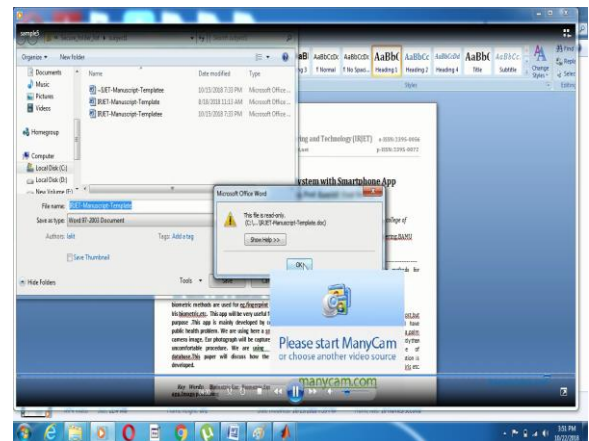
sample5

Organize ▾ New folder

Documents
Music
Pictures
Videos

Homegroup

Computer
Local Disk (C:)
Local Disk (D:)
New Volume (E:)

Name | Date modified | Type
~$JET-Manuscript-Templatee | 10/15/2018 7:35 PM | Microsoft Office...
IRJET-Manuscript-Template | 8/18/2018 11:13 AM | Microsoft Office...
IRJET-Manuscript-Templatee | 10/15/2018 7:35 PM | Microsoft Office...

File name: IRJET-Manuscript-Template
Save as type: Word 97-2003 Document
Authors: lalit
Tags: Add a tag

Save Thumbnail

Hide Folders

Tools ▾ Save

AaBbCcDc AaBbCcDc AaBbCcDc AaBbC AaBbCc AaBbCcDd AaBbC AaBbCc
¶ Normal ¶ No Spaci... Heading 1 Heading 2 Heading 4 Title Subtitle
Change Styles
Styles
Find
Replace
Select
Editing

ring and Technology (IRJET) e-ISSN: 2395-0056
p-ISSN: 2395-0072

ystem with Smartphone App

Microsoft Office Word
This file is read-only.
(C:\...\IRJET-Manuscript-Template.doc)
Show Help >>
OK

biometric methods are used for eg.fingerprint
k's biometric etc. This app will be very useful f
purpose .This app is mainly developed by c
public health problem. We are using here a g
camera image. Ear photograph will be capture
uncomfortable procedure. We are using
database.This paper will discuss how the
developed.

Key Words: Biometrics

Please start ManyCam
or choose another video source
manycam.com

3:51 PM
10/22/2018